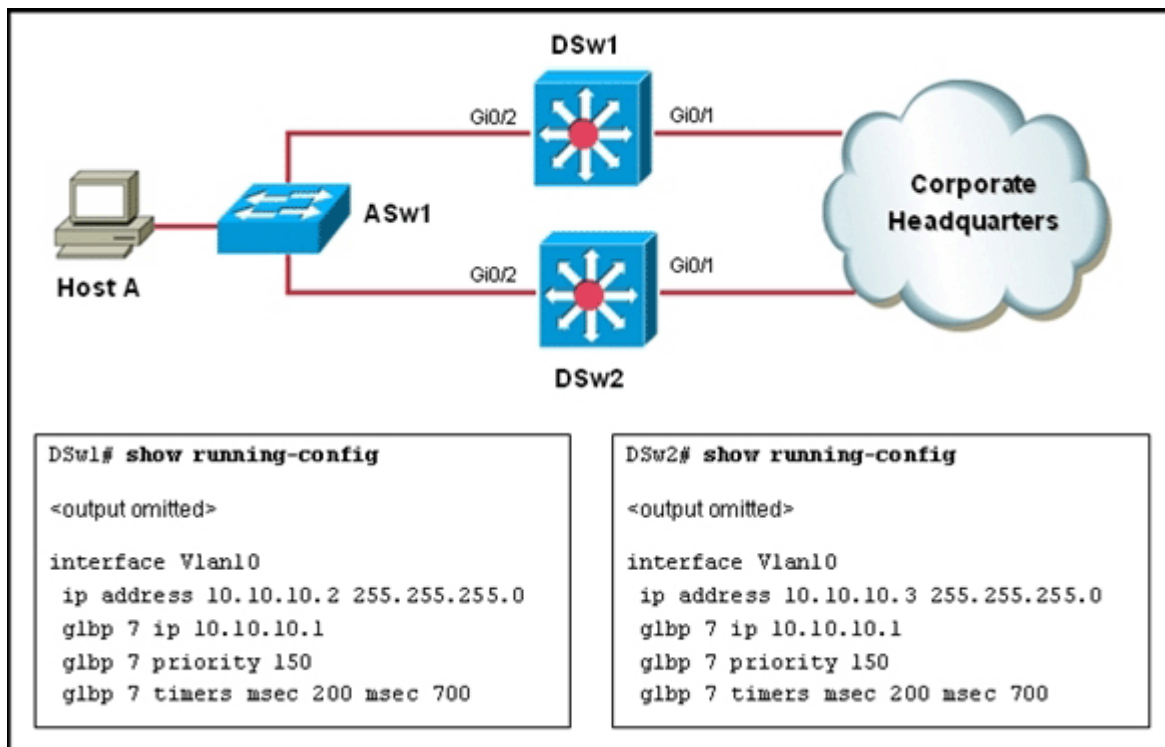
DSw1

Gi0/2

Gi0/1

Corporate Headquarters

ASw1

Host A

Gi0/2

Gi0/1

DSw2

DSw1# **show running-config**

<output omitted>

interface Vlan10
 ip address 10.10.10.2 255.255.255.0
 glbp 7 ip 10.10.10.1
 glbp 7 priority 150
 glbp 7 timers msec 200 msec 700

DSw2# **show running-config**

<output omitted>

interface Vlan10
 ip address 10.10.10.3 255.255.255.0
 glbp 7 ip 10.10.10.1
 glbp 7 priority 150
 glbp 7 timers msec 200 msec 700